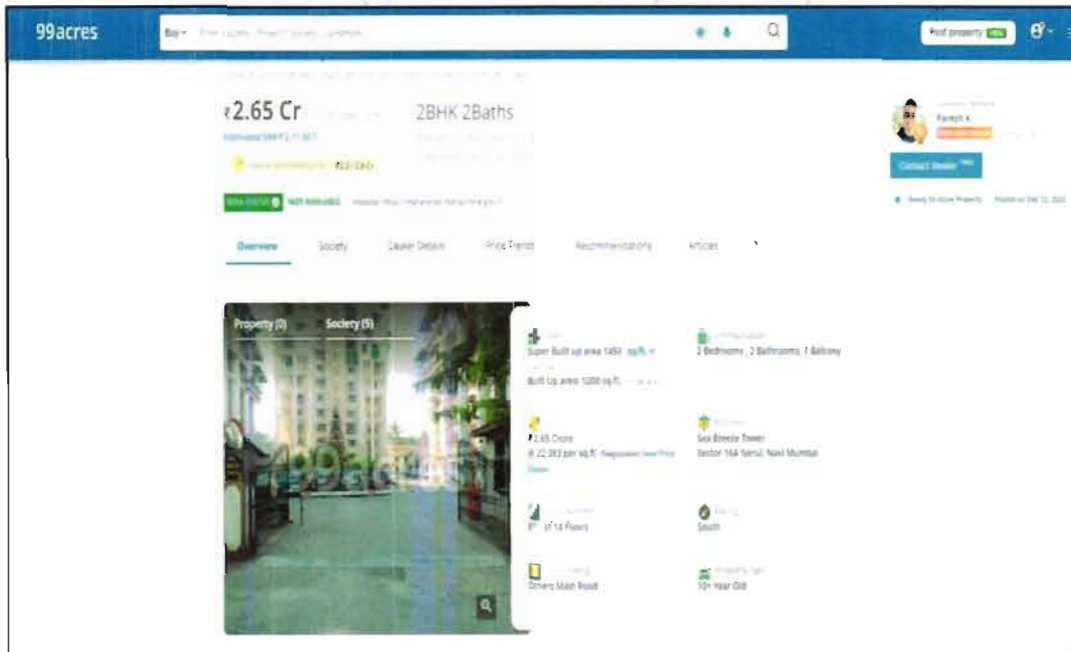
99acres

Buy

Post property FREE

₹2.65 Cr

2BHK 2Baths

Estimated EMI ₹2,11,957

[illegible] ₹2.2-2.6 Cr

RERA STATUS NOT AVAILABLE

Paresh K.

Contact Dealer FREE

Ready to move Property

Overview Society Dealer Details Price Trends Recommendations Articles

Property (0) Society (5)

Super Built up area 1450 sq.ft.

Built Up area 1200 sq.ft.

2 Bedrooms , 2 Bathrooms, 1 Balcony

₹2.65 Crore

@ 22,083 per sq.ft.

Sea Breeze Tower

Sector 16A Nerul, Navi Mumbai

8th of 14 Floors

South

Others Main Road

10+ Year Old